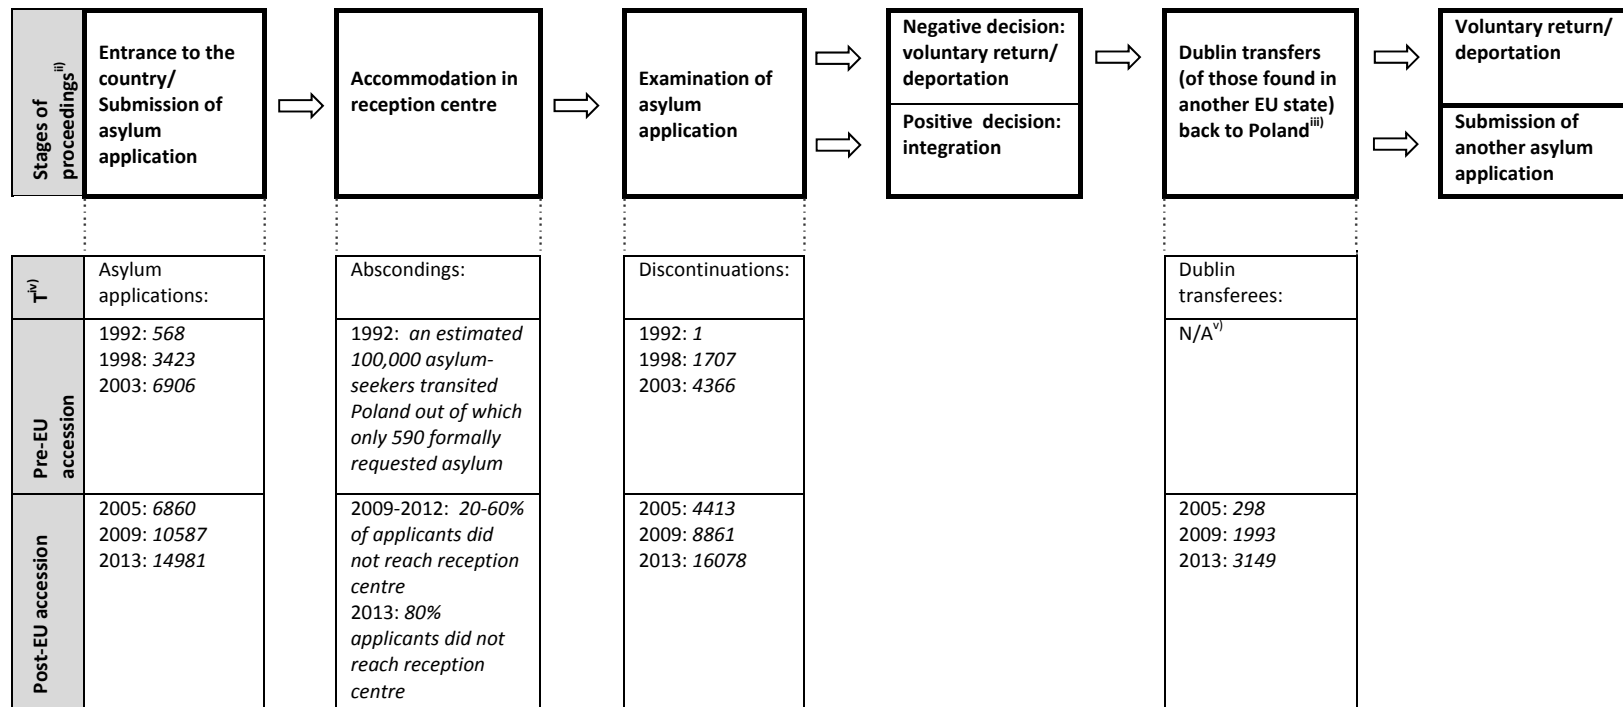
Stages of proceedings$^{ii)}$

Entrance to the country/ Submission of asylum application

Accommodation in reception centre

Examination of asylum application

Negative decision: voluntary return/ deportation

Positive decision: integration

Dublin transfers (of those found in another EU state) back to Poland$^{iii)}$

Voluntary return/ deportation

Submission of another asylum application

| T$^{iv)}$ | Asylum applications: | Abscondings: | Discontinuations: | Dublin transferees: |
|---|---|---|---|---|
| Pre-EU accession | 1992: *568* 1998: *3423* 2003: *6906* | 1992: *an estimated 100,000 asylum-seekers transited Poland out of which only 590 formally requested asylum* | 1992: *1* 1998: *1707* 2003: *4366* | N/A$^{v)}$ |
| Post-EU accession | 2005: *6860* 2009: *10587* 2013: *14981* | 2009-2012: *20-60% of applicants did not reach reception centre* 2013: *80% applicants did not reach reception centre* | 2005: *4413* 2009: *8861* 2013: *16078* | 2005: *298* 2009: *1993* 2013: *3149* |